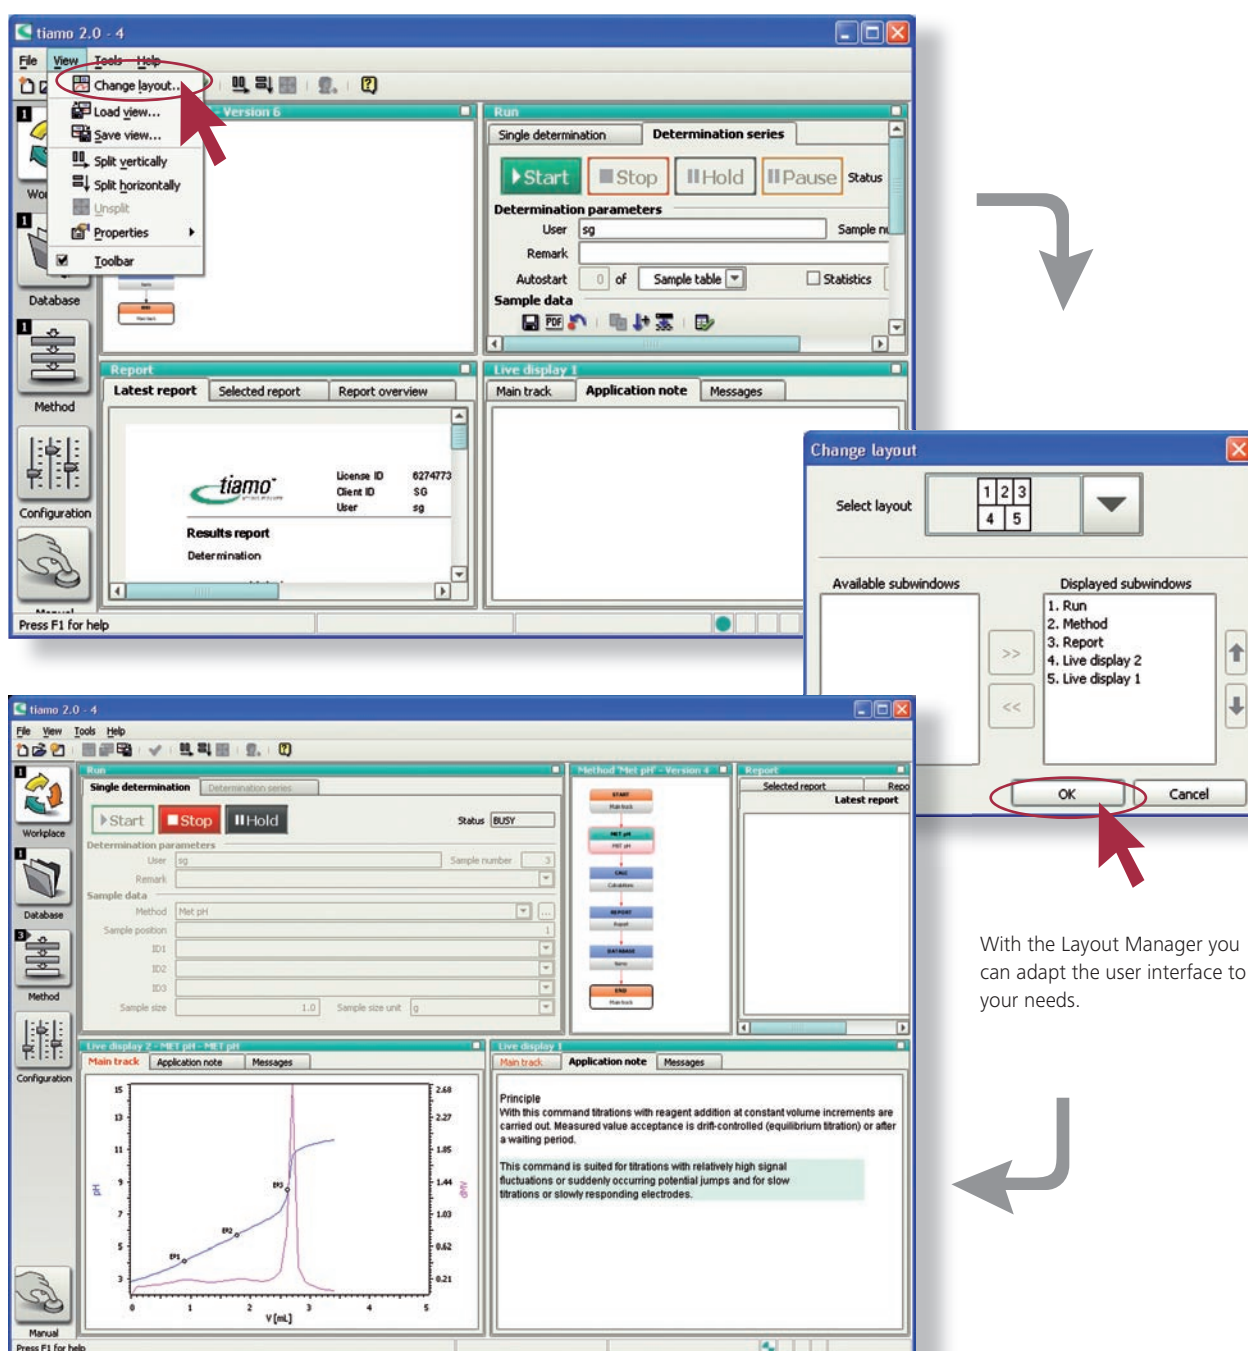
tiamo 2.0 - 4

File View Tools Help

Change layout...
Load view...
Save view...
Split vertically
Split horizontally
Unsplit
Properties
Toolbar

Version 6

Workplace
Database
Method
Configuration
Manual

Run
Single determination
Determination series
Start Stop Hold Pause Status
Determination parameters
User sg
Sample nu
Remark
Autostart 0 of Sample table Statistics
Sample data

Report
Latest report Selected report Report overview
tiamo License ID 6274773 Client ID SG User sg
Results report
Determination

Live display 1
Main track Application note Messages

Press F1 for help

Change layout
Select layout
1 2 3
4 5
Available subwindows
Displayed subwindows
1. Run
2. Method
3. Report
4. Live display 2
5. Live display 1
>>
<<
OK
Cancel

With the Layout Manager you can adapt the user interface to your needs.

tiamo 2.0 - 4
File View Tools Help

Run
Single determination Determination series
Start Stop Hold
Status BUSY
Determination parameters
User sg
Sample number 3
Remark
Sample data
Method Met pH
Sample position 1
ID1
ID2
ID3
Sample size 1.0
Sample size unit g

Method 'Met pH' - Version 4
START
MET pH
CALC
REPORT
DATABASE
END

Report
Selected report
Repo
Latest report

Workplace
Database
Method
Configuration
Manual

Live display 2 - MET pH - MET pH
Main track Application note Messages
15 13 11 9 7 5 3
pH
2.68 2.27 1.85 1.44 1.03 0.62 0.21
dpH
EP1 EP2 EP3
0 1 2 3 4 5
V [mL]

Live display 1
Main track Application note Messages
Principle
With this command titrations with reagent addition at constant volume increments are carried out. Measured value acceptance is drift-controlled (equilibrium titration) or after a waiting period.
This command is suited for titrations with relatively high signal fluctuations or suddenly occurring potential jumps and for slow titrations or slowly responding electrodes.

Press F1 for help